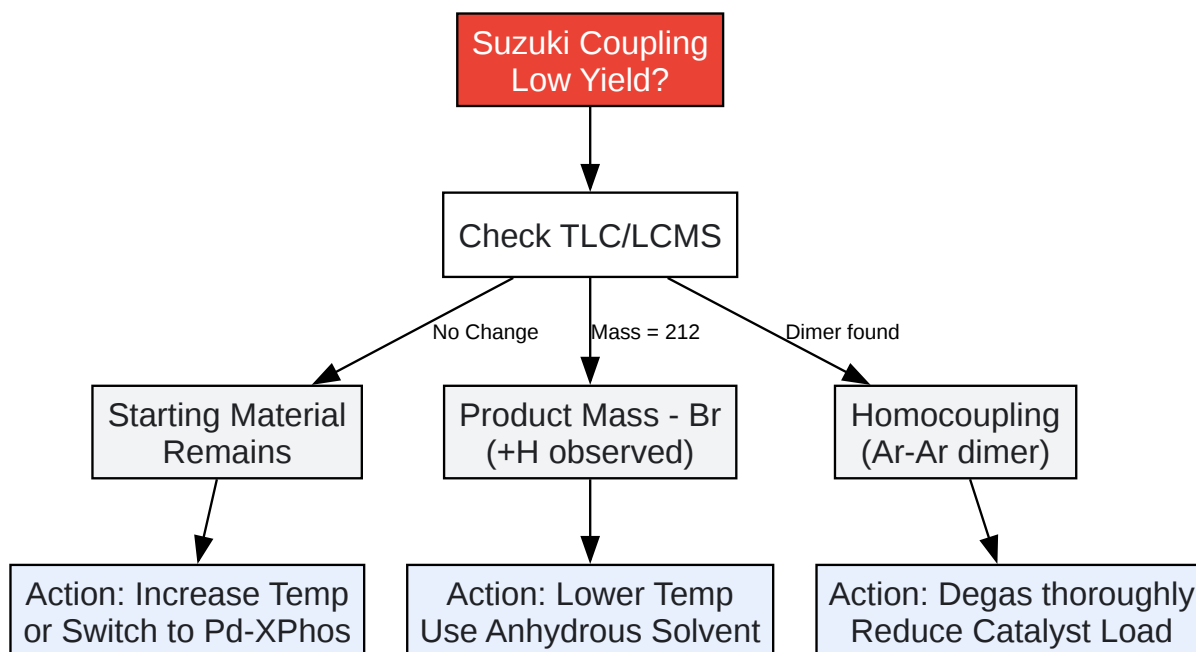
Suzuki Coupling Low Yield?

Check TLC/LCMS

No Change

Mass = 212

Dimer found

Starting Material Remains

Product Mass - Br (+H observed)

Homocoupling (Ar-Ar dimer)

Action: Increase Temp or Switch to Pd-XPhos

Action: Lower Temp Use Anhydrous Solvent

Action: Degas thoroughly Reduce Catalyst Load